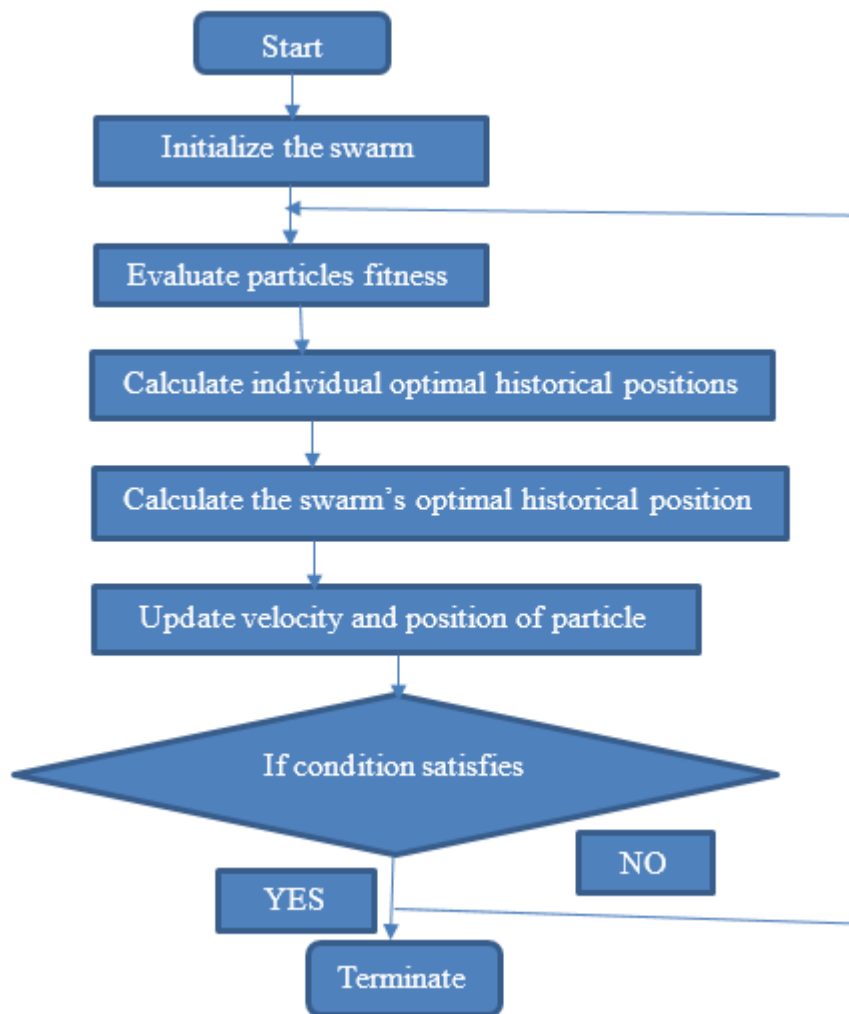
Start

Initialize the swarm

Evaluate particles fitness

Calculate individual optimal historical positions

Calculate the swarm’s optimal historical position

Update velocity and position of particle

If condition satisfies

NO

YES

Terminate